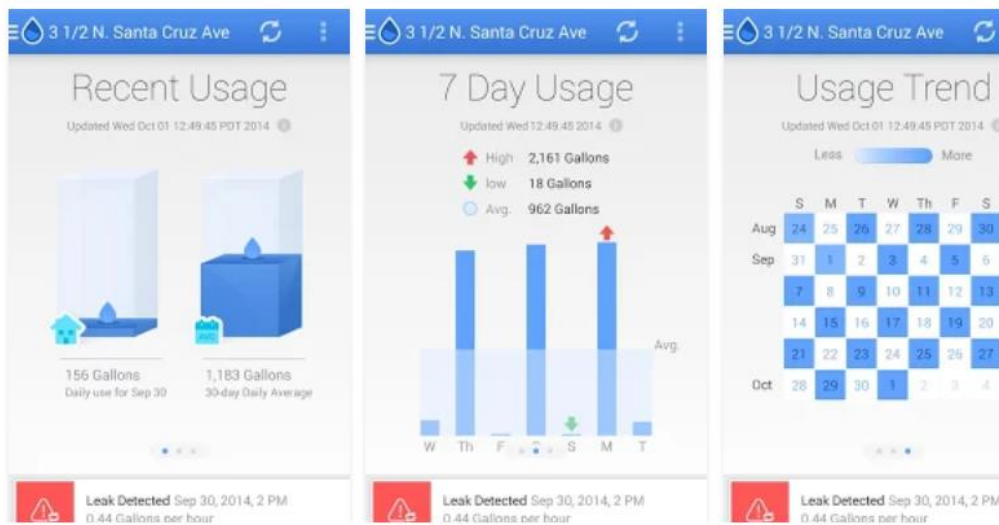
3 1/2 N. Santa Cruz Ave

Recent Usage

Updated Wed Oct 01 12:49:45 PDT 2014

156 Gallons
Daily use for Sep 30

1,183 Gallons
30-day Daily Average

Leak Detected Sep 30, 2014, 2 PM
0.44 Gallons per hour

3 1/2 N. Santa Cruz Ave

7 Day Usage

Updated Wed 12:49:45 2014

High 2,161 Gallons
low 18 Gallons
Avg. 962 Gallons

Avg.

W Th F S S M T

Leak Detected Sep 30, 2014, 2 PM
0.44 Gallons per hour

3 1/2 N. Santa Cruz Ave

Usage Trend

Updated Wed Oct 01 12:49:45 PDT 2014

Less More

| | S | M | T | W | Th | F | S |
|---|---|---|---|---|---|---|---|
| Aug | 24 | 25 | 26 | 27 | 28 | 29 | 30 |
| Sep | 31 | 1 | 2 | 3 | 4 | 5 | 6 |
| | 7 | 8 | 9 | 10 | 11 | 12 | 13 |
| | 14 | 15 | 16 | 17 | 18 | 19 | 20 |
| | 21 | 22 | 23 | 24 | 25 | 26 | 27 |
| Oct | 28 | 29 | 30 | 1 | 2 | 3 | 4 |

Leak Detected Sep 30, 2014, 2 PM
0.44 Gallons per hour